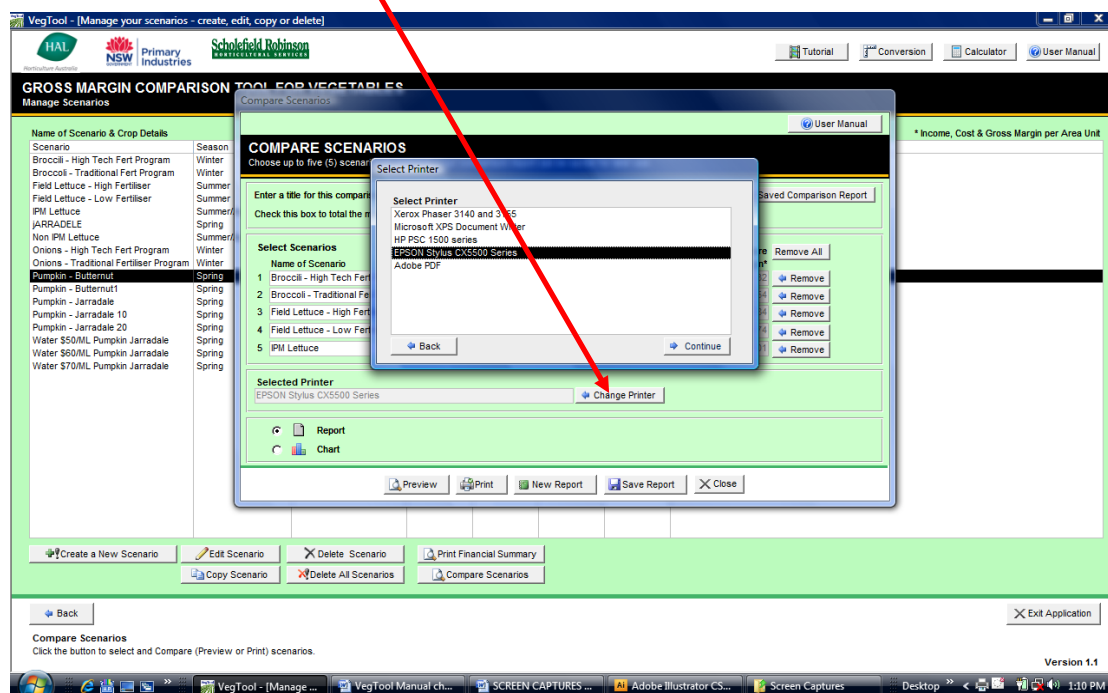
VegTool - [Manage your scenarios - create, edit, copy or delete]

HAL Horticulture Australia
NSW Primary Industries
Scholefield Robinson HORTICULTURAL SERVICES

Tutorial
Conversion
Calculator
User Manual

GROSS MARGIN COMPARISON TOOL FOR VEGETABLES
Manage Scenarios

Name of Scenario & Crop Details
* Income, Cost & Gross Margin per Area Unit

| Scenario | Season |
|---|---|
| Broccili - High Tech Fert Program | Winter |
| Broccoli - Traditional Fert Program | Winter |
| Field Lettuce - High Fertiliser | Summer |
| Field Lettuce - Low Fertiliser | Summer |
| IPM Lettuce | Summer/ |
| jARRADELE | Spring |
| Non IPM Lettuce | Summer/ |
| Onions - High Tech Fert Program | Winter |
| Onions - Traditional Fertiliser Program | Winter |
| Pumpkin - Butternut | Spring |
| Pumpkin - Butternut1 | Spring |
| Pumpkin - Jarradale | Spring |
| Pumpkin - Jarradale 10 | Spring |
| Pumpkin - Jarradale 20 | Spring |
| Water $50/ML Pumpkin Jarradale | Spring |
| Water $60/ML Pumpkin Jarradale | Spring |
| Water $70/ML Pumpkin Jarradale | Spring |

Compare Scenarios
User Manual
COMPARE SCENARIOS
Choose up to five (5) scenar
Enter a title for this compari
Saved Comparison Report
Check this box to total the m
Select Scenarios
Remove All
Name of Scenario
1 Broccili - High Tech Fert
2 Broccoli - Traditional Fe
3 Field Lettuce - High Fert
4 Field Lettuce - Low Fert
5 IPM Lettuce
Remove
Remove
Remove
Remove
Remove
Selected Printer
EPSON Stylus CX5500 Series
Change Printer
Report
Chart
Preview
Print
New Report
Save Report
Close

Select Printer
Select Printer
Xerox Phaser 3140 and 3155
Microsoft XPS Document Writer
HP PSC 1500 series
EPSON Stylus CX5500 Series
Adobe PDF
Back
Continue

Create a New Scenario
Edit Scenario
Delete Scenario
Print Financial Summary
Copy Scenario
Delete All Scenarios
Compare Scenarios

Back
Exit Application
Compare Scenarios
Click the button to select and Compare (Preview or Print) scenarios.
Version 1.1

VegTool - [Manage ...
VegTool Manual ch...
SCREEN CAPTURES ...
Adobe Illustrator CS...
Screen Captures
Desktop
1:10 PM